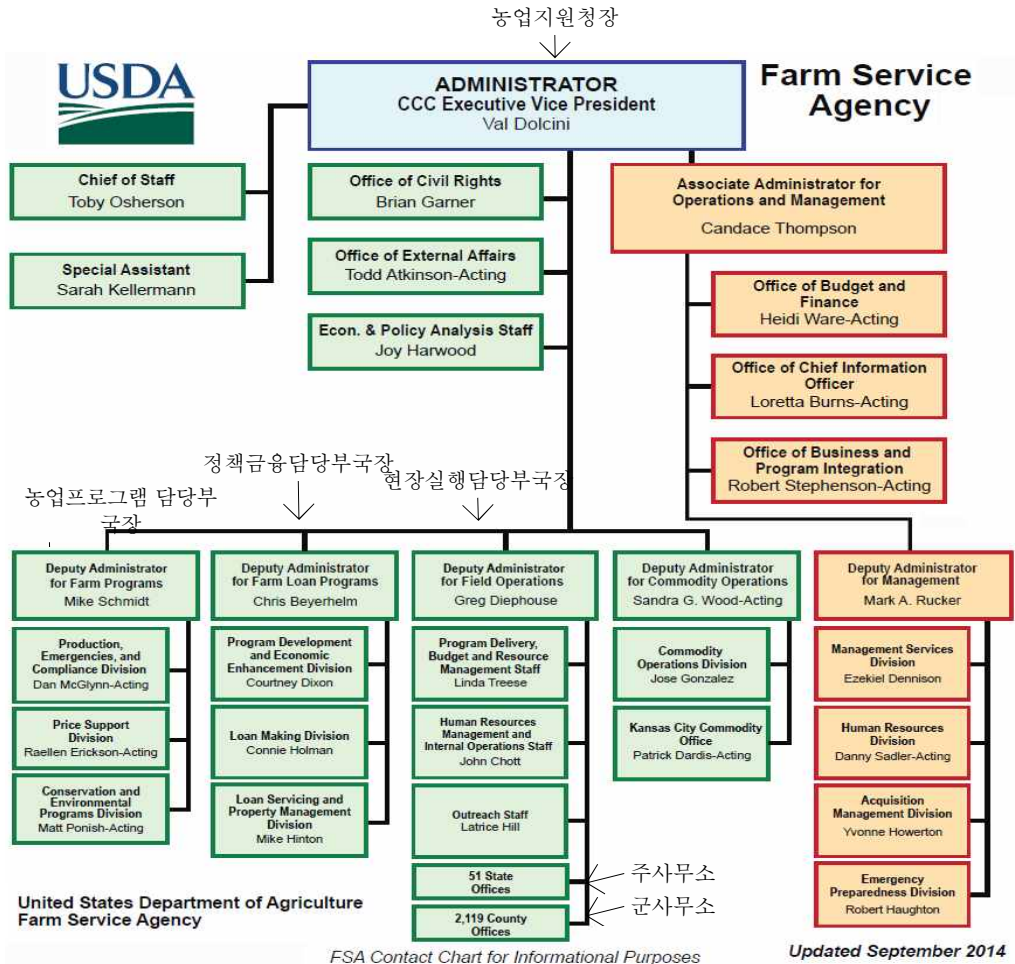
농업지원청장

USDA

ADMINISTRATOR
CCC Executive Vice President
Val Dolcini

Farm Service Agency

Chief of Staff
Toby Osherson

Special Assistant
Sarah Kellermann

Office of Civil Rights
Brian Garner

Office of External Affairs
Todd Atkinson-Acting

Econ. & Policy Analysis Staff
Joy Harwood

Associate Administrator for Operations and Management
Candace Thompson

Office of Budget and Finance
Heidi Ware-Acting

Office of Chief Information Officer
Loretta Burns-Acting

Office of Business and Program Integration
Robert Stephenson-Acting

정책금융담당부국장

현장실행담당부국장

농업프로그램 담당부국장

Deputy Administrator for Farm Programs
Mike Schmidt

Production, Emergencies, and Compliance Division
Dan McGlynn-Acting

Price Support Division
Raellen Erickson-Acting

Conservation and Environmental Programs Division
Matt Ponish-Acting

Deputy Administrator for Farm Loan Programs
Chris Beyerhelm

Program Development and Economic Enhancement Division
Courtney Dixon

Loan Making Division
Connie Holman

Loan Servicing and Property Management Division
Mike Hinton

Deputy Administrator for Field Operations
Greg Diephouse

Program Delivery, Budget and Resource Management Staff
Linda Treese

Human Resources Management and Internal Operations Staff
John Chott

Outreach Staff
Latrice Hill

51 State Offices

2,119 County Offices

주사무소

군사무소

Deputy Administrator for Commodity Operations
Sandra G. Wood-Acting

Commodity Operations Division
Jose Gonzalez

Kansas City Commodity Office
Patrick Dardis-Acting

Deputy Administrator for Management
Mark A. Rucker

Management Services Division
Ezekiel Dennison

Human Resources Division
Danny Sadler-Acting

Acquisition Management Division
Yvonne Howerton

Emergency Preparedness Division
Robert Haughton

United States Department of Agriculture
Farm Service Agency

FSA Contact Chart for Informational Purposes

Updated September 2014